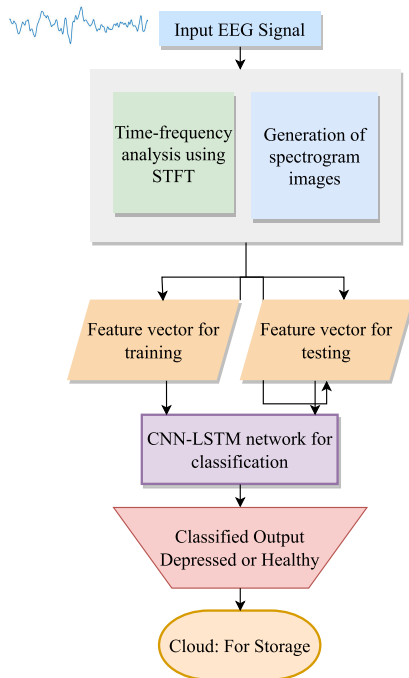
Input EEG Signal

Time-frequency analysis using STFT

Generation of spectrogram images

Feature vector for training

Feature vector for testing

CNN-LSTM network for classification

Classified Output Depressed or Healthy

Cloud: For Storage